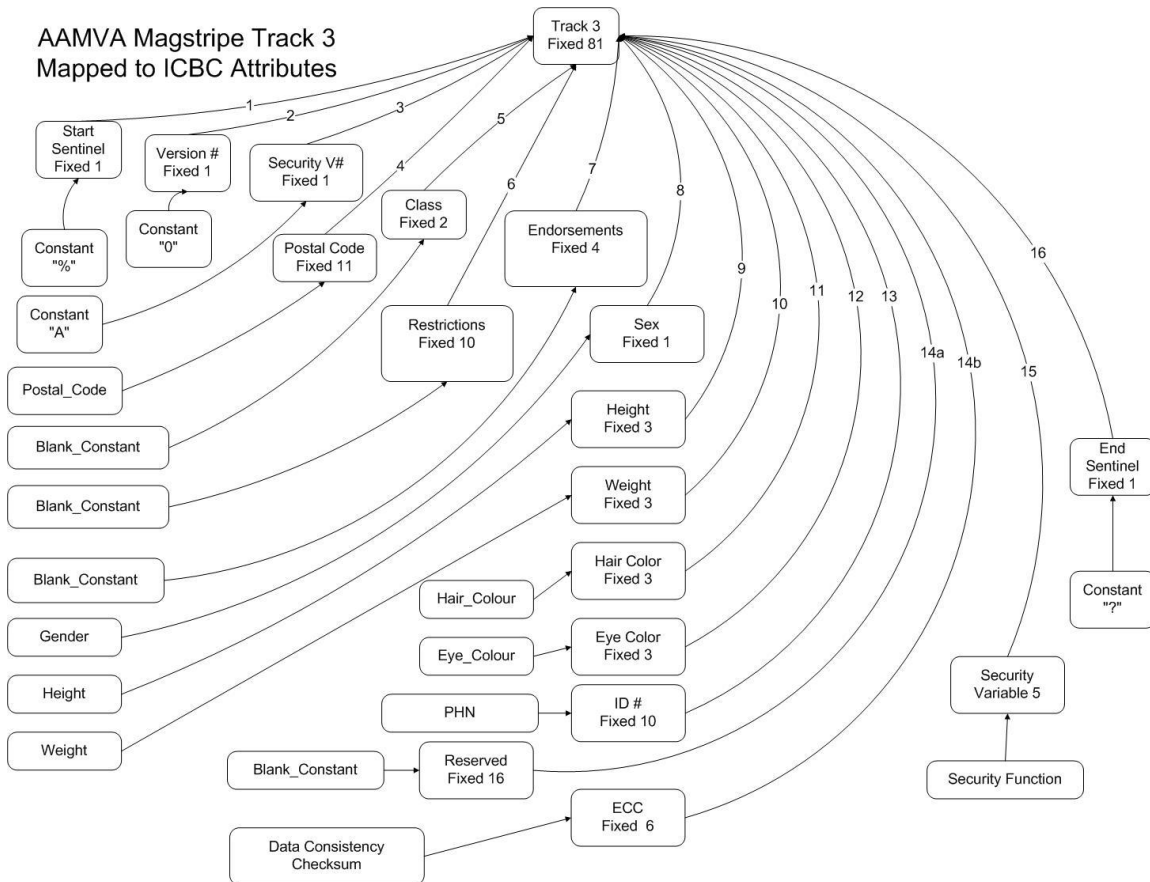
AAMVA Magstripe Track 3
Mapped to ICBC Attributes

Track 3
Fixed 81

1
2
3
4
5
6
7
8
9
10
11
12
13
14a
14b
15
16

Start Sentinel
Fixed 1

Version #
Fixed 1

Security V#
Fixed 1

Class
Fixed 2

Endorsements
Fixed 4

Constant
"%"

Constant
"0"

Postal Code
Fixed 11

Constant
"A"

Restrictions
Fixed 10

Sex
Fixed 1

Postal_Code

Blank_Constant

Blank_Constant

Height
Fixed 3

Weight
Fixed 3

End Sentinel
Fixed 1

Blank_Constant

Hair_Colour

Hair Color
Fixed 3

Constant
"?"

Gender

Eye_Colour

Eye Color
Fixed 3

Height

PHN

ID #
Fixed 10

Security
Variable 5

Weight

Blank_Constant

Reserved
Fixed 16

Security Function

ECC
Fixed 6

Data Consistency
Checksum